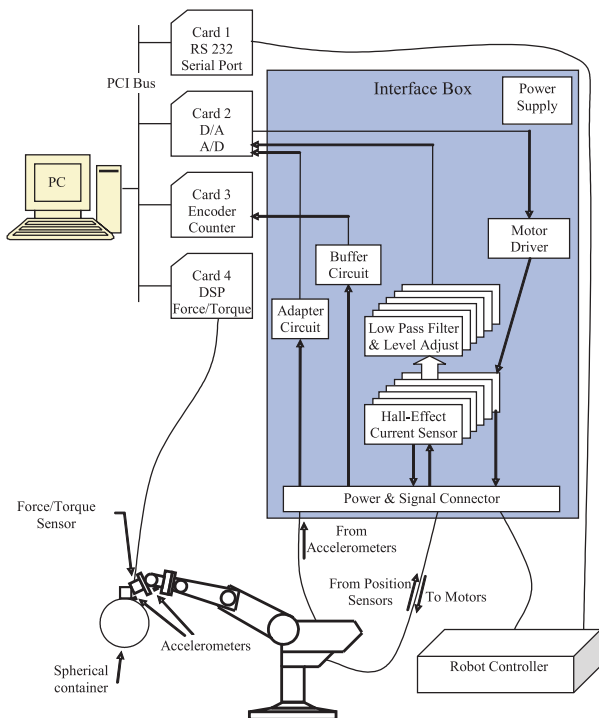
Card 1
RS 232
Serial Port

PCI Bus

Card 2
D/A
A/D

PC

Card 3
Encoder
Counter

Card 4
DSP
Force/Torque

Interface Box

Power
Supply

Motor
Driver

Buffer
Circuit

Adapter
Circuit

Low Pass Filter
& Level Adjust

Hall-Effect
Current Sensor

Power & Signal Connector

Force/Torque
Sensor

From
Accelerometers

From Position
Sensors

To Motors

Accelerometers

Spherical
container

Robot Controller